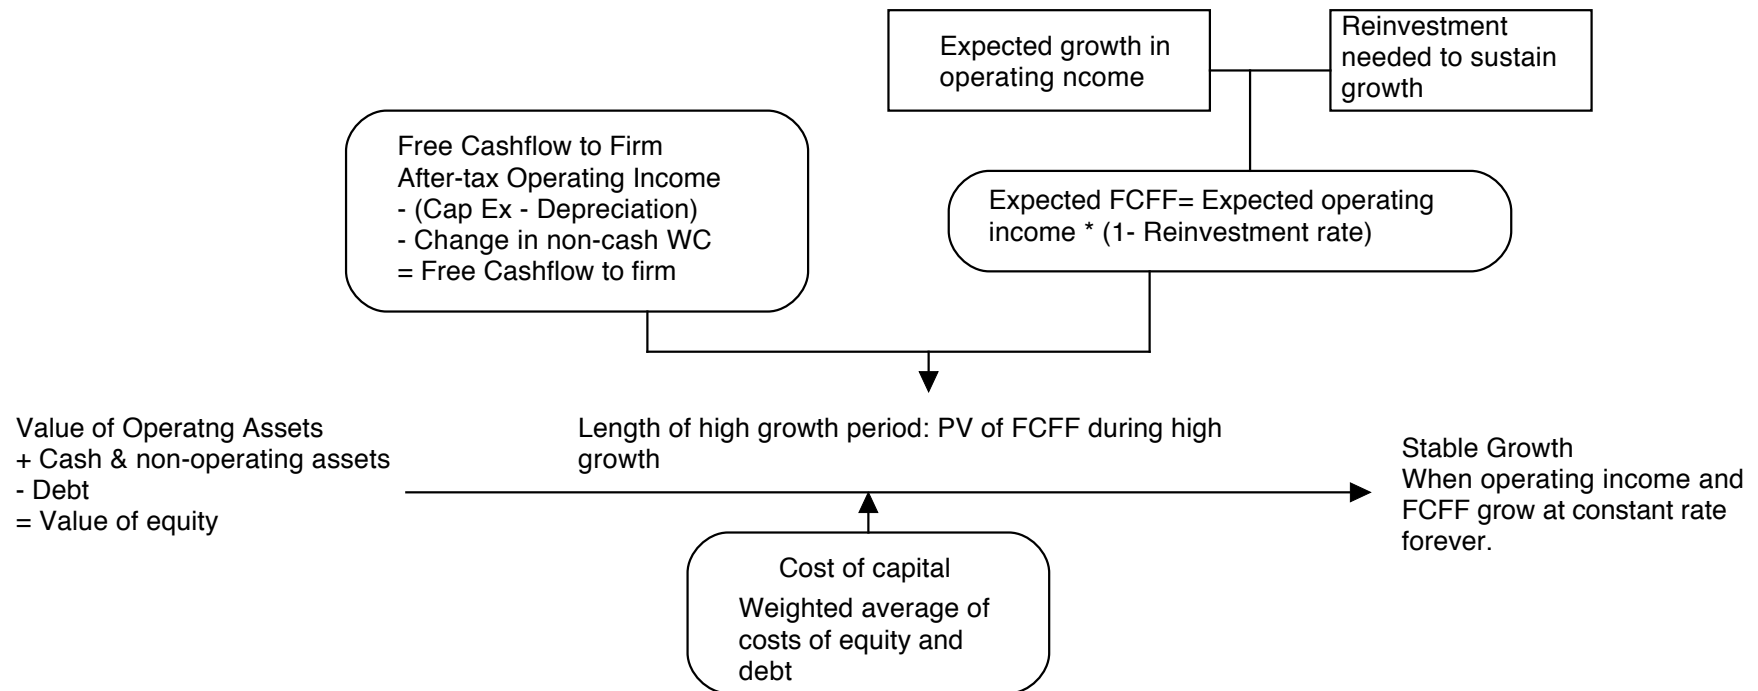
Expected growth in operating ncome

Reinvestment needed to sustain growth

Free Cashflow to Firm
After-tax Operating Income
- (Cap Ex - Depreciation)
- Change in non-cash WC
= Free Cashflow to firm

Expected FCFF= Expected operating income * (1- Reinvestment rate)

Value of Operatng Assets
+ Cash & non-operating assets
- Debt
= Value of equity

Length of high growth period: PV of FCFF during high growth

Stable Growth
When operating income and FCFF grow at constant rate forever.

Cost of capital
Weighted average of costs of equity and debt